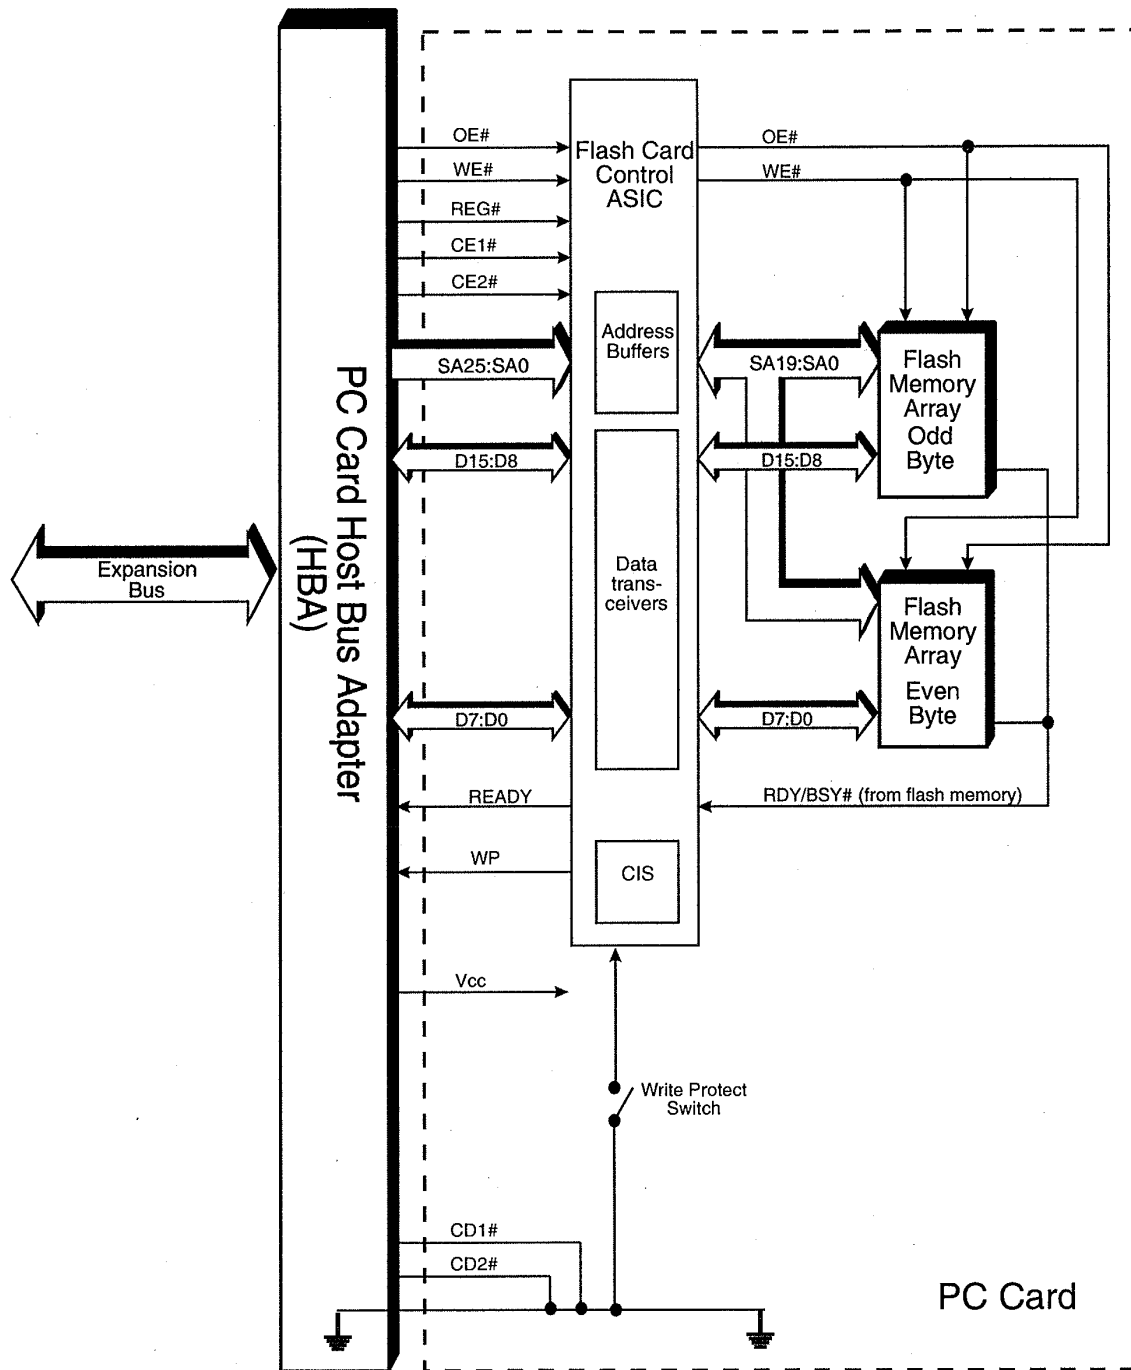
Expansion Bus

PC Card Host Bus Adapter (HBA)

OE#
WE#
REG#
CE1#
CE2#
SA25:SA0
D15:D8
D7:D0
READY
WP
Vcc
CD1#
CD2#

Flash Card Control ASIC

Address Buffers

Data trans-ceivers

CIS

OE#
WE#
SA19:SA0
D15:D8
D7:D0
RDY/BSY# (from flash memory)

Flash Memory Array Odd Byte

Flash Memory Array Even Byte

Write Protect Switch

PC Card